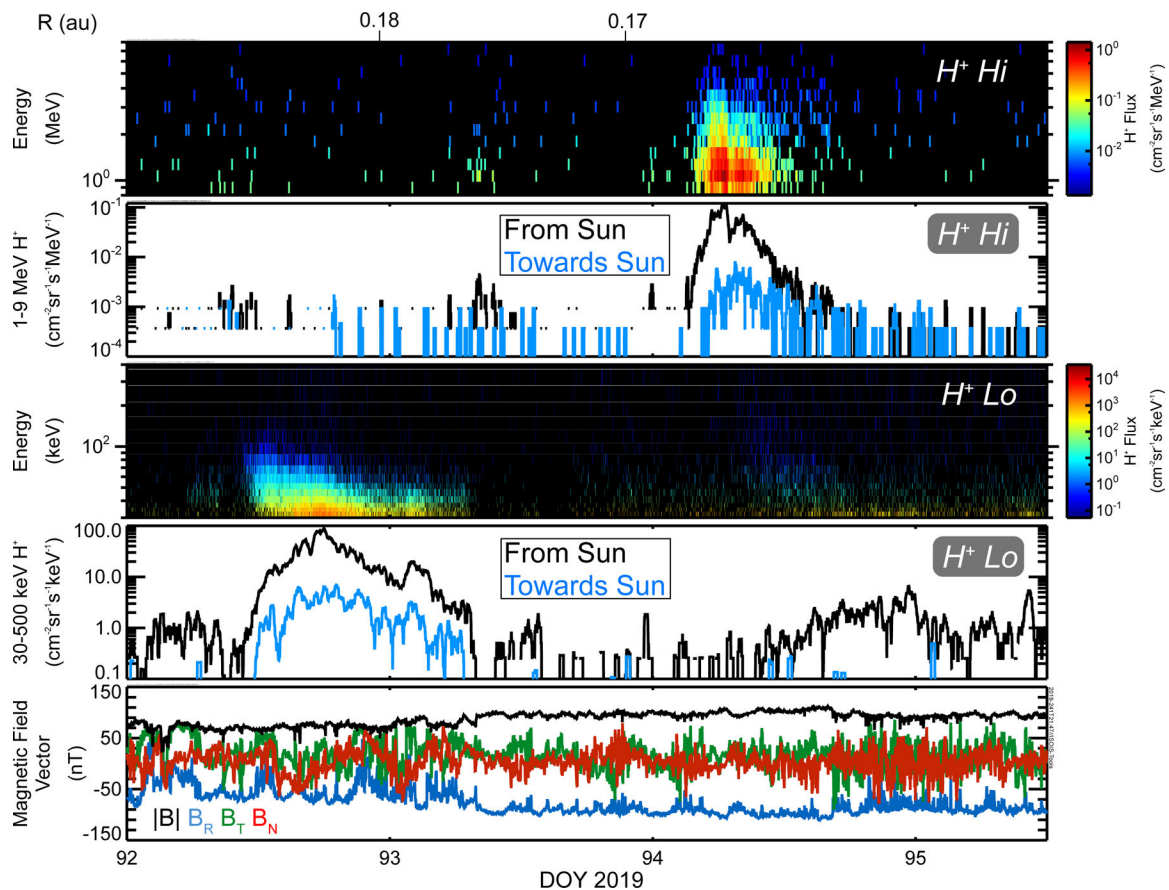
R (au)
0.18
0.17

Energy (MeV)
$10^0$
$H^+$ Hi
$10^0$
$10^{-1}$
$10^{-2}$
$H^+$ Flux ($cm^2sr^1s^1MeV^1$)

1-9 MeV $H^+$ ($cm^{-2}sr^{-1}s^{-1}MeV^{-1}$)
$10^{-1}$
$10^{-2}$
$10^{-3}$
$10^{-4}$
From Sun
Towards Sun
$H^+$ Hi

Energy (keV)
$10^2$
$H^+$ Lo
$10^4$
$10^3$
$10^2$
$10^1$
$10^0$
$10^{-1}$
$H^+$ Flux ($cm^2sr^1s^1keV^1$)

30-500 keV $H^+$ ($cm^{-2}sr^{-1}s^{-1}keV^{-1}$)
100.0
10.0
1.0
0.1
From Sun
Towards Sun
$H^+$ Lo

Magnetic Field Vector (nT)
150
50
-50
-150
|B| $B_R$ $B_T$ $B_N$

92
93
94
95
DOY 2019